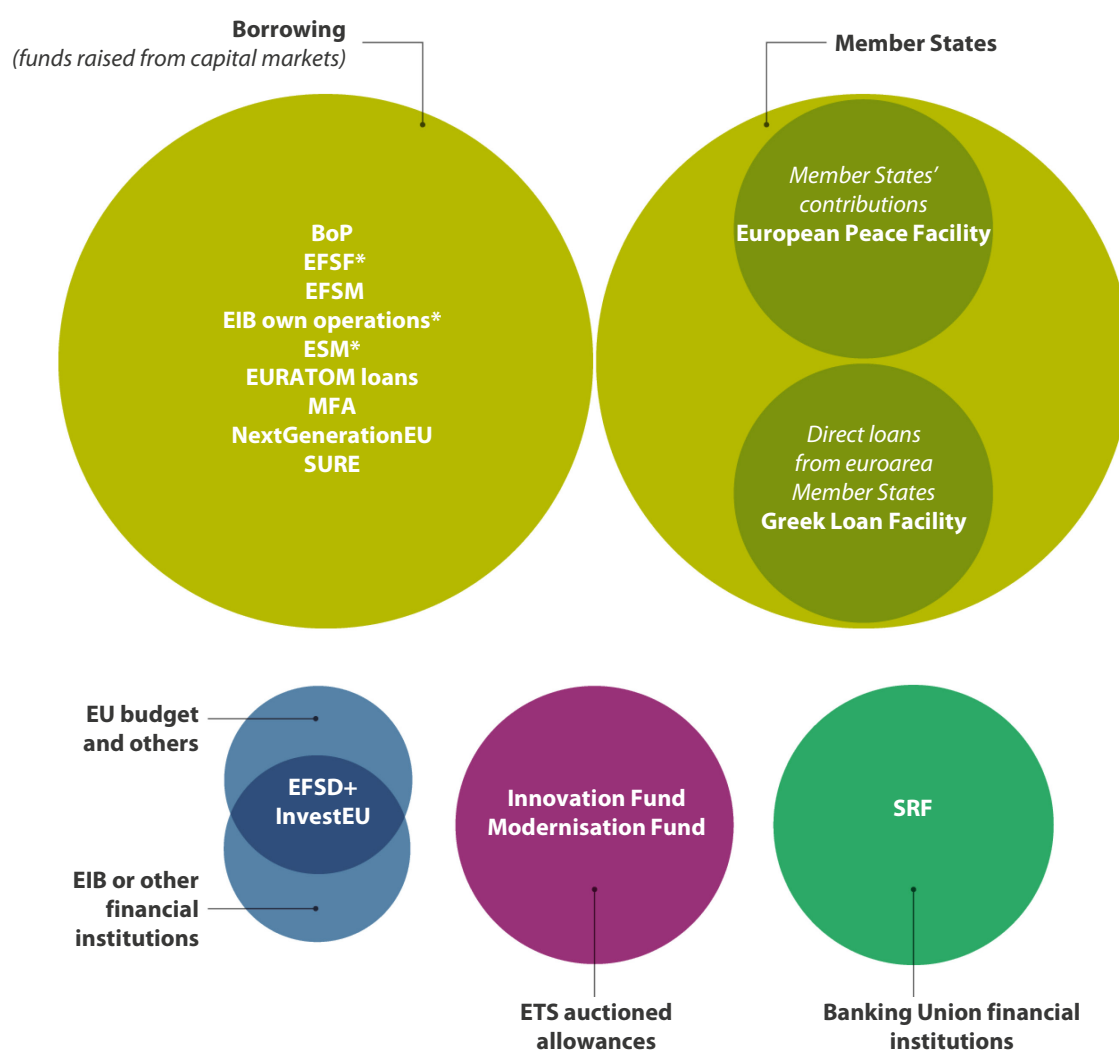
Borrowing
(funds raised from capital markets)

BoP
EFSF*
EFSM
EIB own operations*
ESM*
EURATOM loans
MFA
NextGenerationEU
SURE

Member States

Member States' contributions
European Peace Facility

Direct loans from euroarea Member States
Greek Loan Facility

EU budget and others

EFSD+
InvestEU

EIB or other financial institutions

Innovation Fund
Modernisation Fund

ETS auctioned allowances

SRF

Banking Union financial institutions